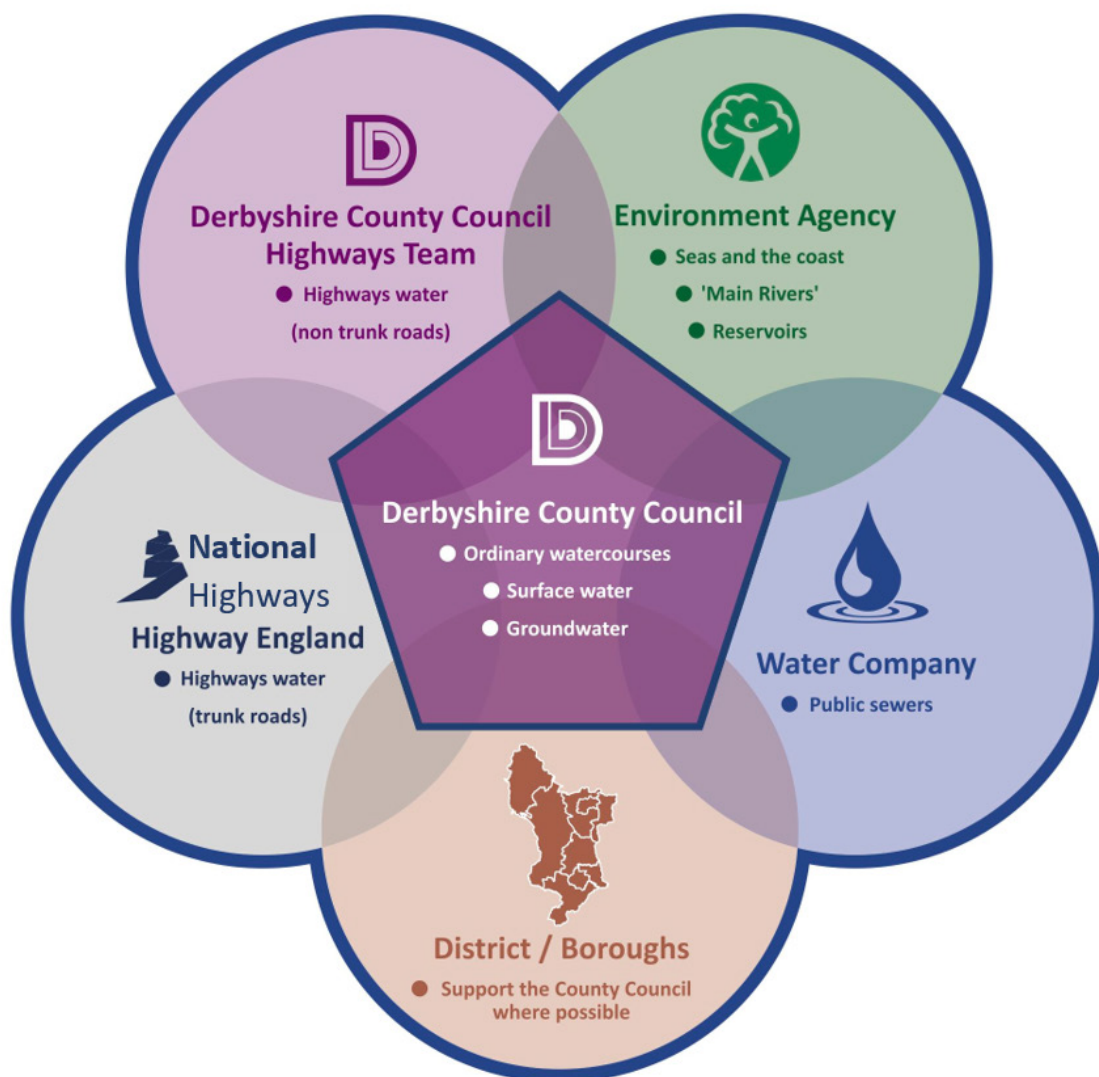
Derbyshire County Council Highways Team
● Highways water (non trunk roads)

Environment Agency
● Seas and the coast
● 'Main Rivers'
● Reservoirs

National Highways
Highway England
● Highways water (trunk roads)

Derbyshire County Council
● Ordinary watercourses
● Surface water
● Groundwater

Water Company
● Public sewers

District / Boroughs
● Support the County Council where possible